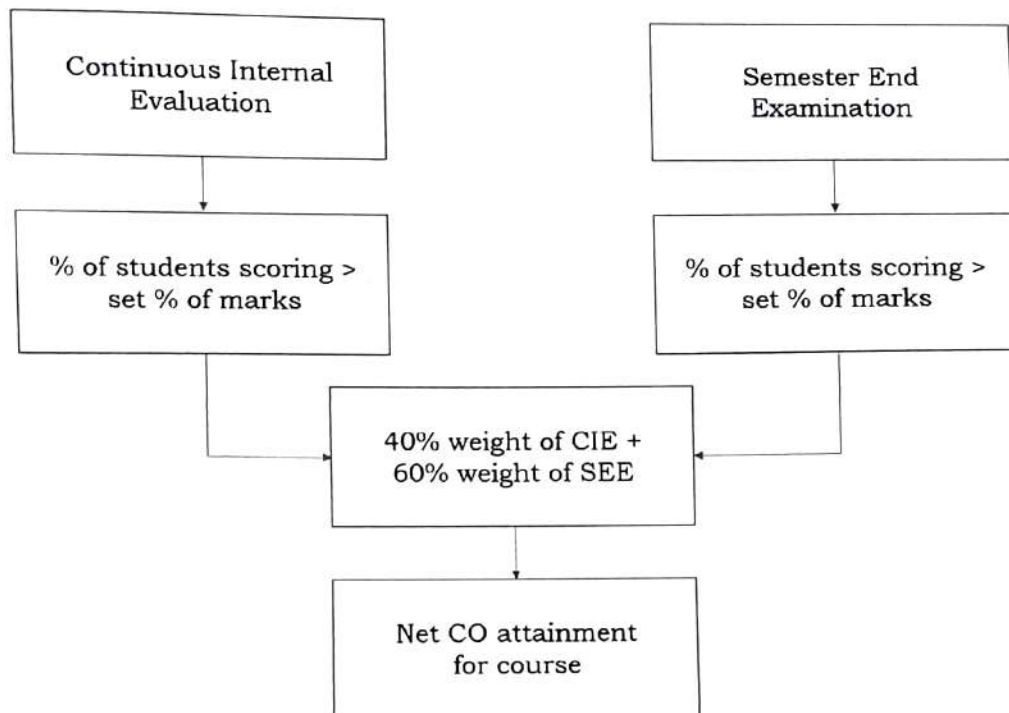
Continuous Internal Evaluation

Semester End Examination

% of students scoring > set % of marks

% of students scoring > set % of marks

40% weight of CIE + 60% weight of SEE

Net CO attainment for course